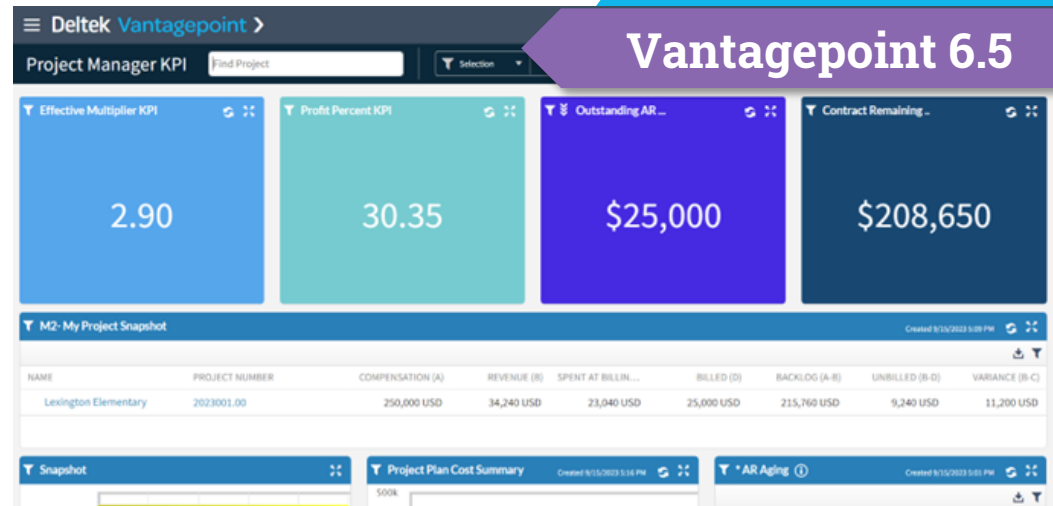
Deltek Vantagepoint >

Vantagepoint 6.5

Project Manager KPI
Find Project
Selection

Effective Multiplier KPI
2.90

Profit Percent KPI
30.35

Outstanding AR ...
$25,000

Contract Remaining ..
$208,650

M2- My Project Snapshot
Created 9/15/2023 5:09 PM

| NAME | PROJECT NUMBER | COMPENSATION (A) | REVENUE (R) | SPENT AT BILLIN... | BILLED (D) | BACKLOG (A-B) | UNBILLED (B-D) | VARIANCE (B-C) |
|---|---|---|---|---|---|---|---|---|
| Lexington Elementary | 2023001.00 | 250,000 USD | 34,240 USD | 23,040 USD | 25,000 USD | 215,760 USD | 9,240 USD | 11,200 USD |

Snapshot

Project Plan Cost Summary
Created 9/15/2023 5:16 PM
500k

* AR Aging
Created 9/15/2023 5:01 PM